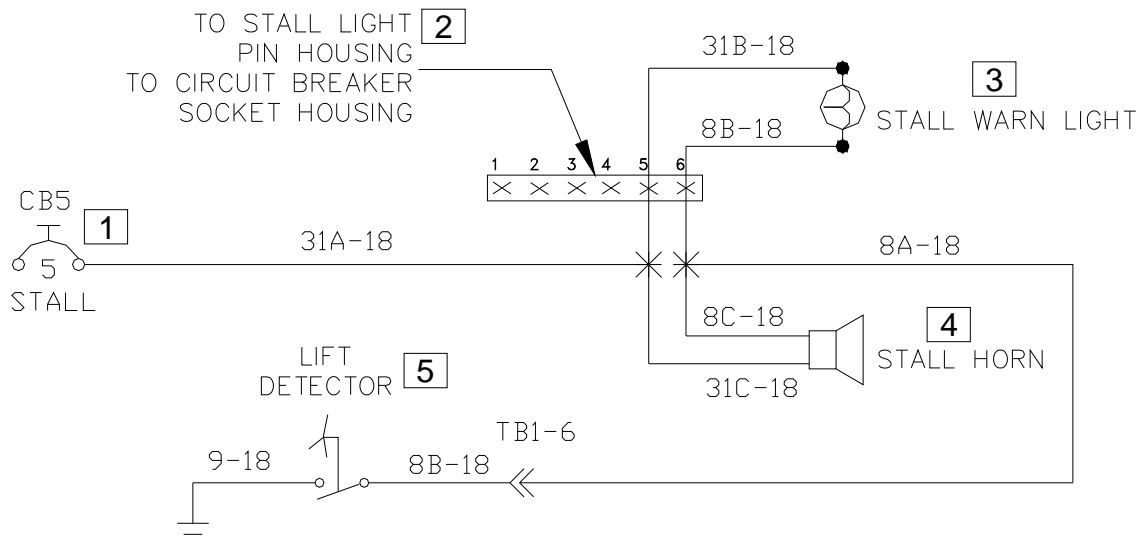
TO STALL LIGHT 2
PIN HOUSING
TO CIRCUIT BREAKER
SOCKET HOUSING

31B-18

3
STALL WARN LIGHT

8B-18

1 2 3 4 5 6

CB5
1
5
STALL

31A-18

8A-18

8C-18

4
STALL HORN

31C-18

LIFT
DETECTOR 5

TB1-6

9-18

8B-18